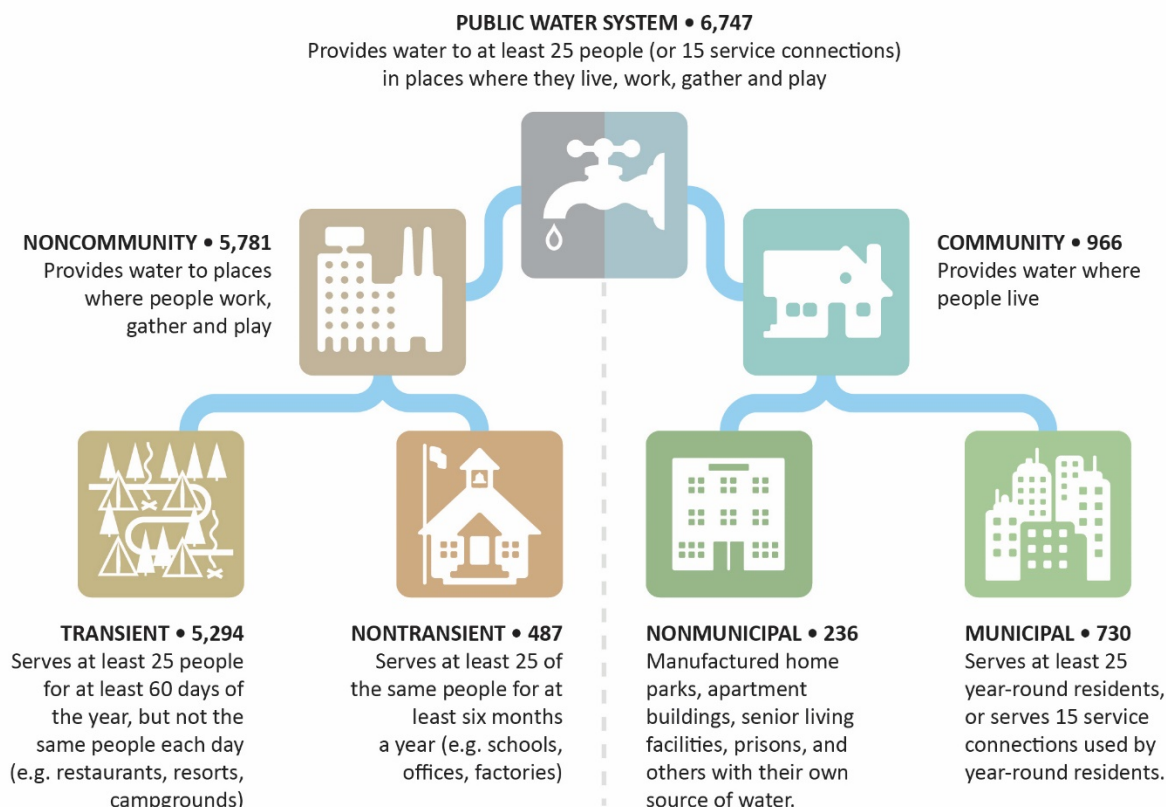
PUBLIC WATER SYSTEM • 6,747
Provides water to at least 25 people (or 15 service connections) in places where they live, work, gather and play

NONCOMMUNITY • 5,781
Provides water to places where people work, gather and play

COMMUNITY • 966
Provides water where people live

TRANSIENT • 5,294
Serves at least 25 people for at least 60 days of the year, but not the same people each day (e.g. restaurants, resorts, campgrounds)

NONTRANSIENT • 487
Serves at least 25 of the same people for at least six months a year (e.g. schools, offices, factories)

NONMUNICIPAL • 236
Manufactured home parks, apartment buildings, senior living facilities, prisons, and others with their own source of water.

MUNICIPAL • 730
Serves at least 25 year-round residents, or serves 15 service connections used by year-round residents.